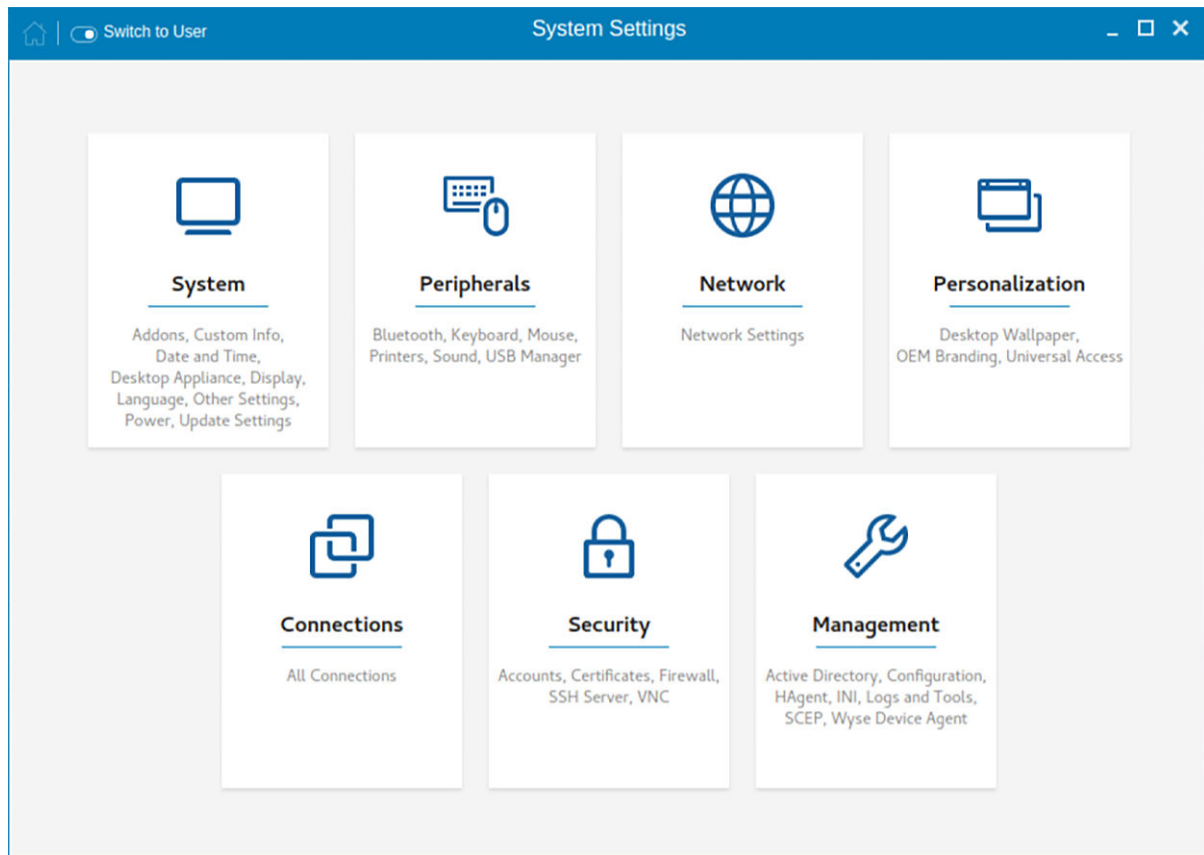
Switch to User

System Settings

System

Addons, Custom Info, Date and Time, Desktop Appliance, Display, Language, Other Settings, Power, Update Settings

Peripherals

Bluetooth, Keyboard, Mouse, Printers, Sound, USB Manager

Network

Network Settings

Personalization

Desktop Wallpaper, OEM Branding, Universal Access

Connections

All Connections

Security

Accounts, Certificates, Firewall, SSH Server, VNC

Management

Active Directory, Configuration, HAgent, INI, Logs and Tools, SCEP, Wyse Device Agent